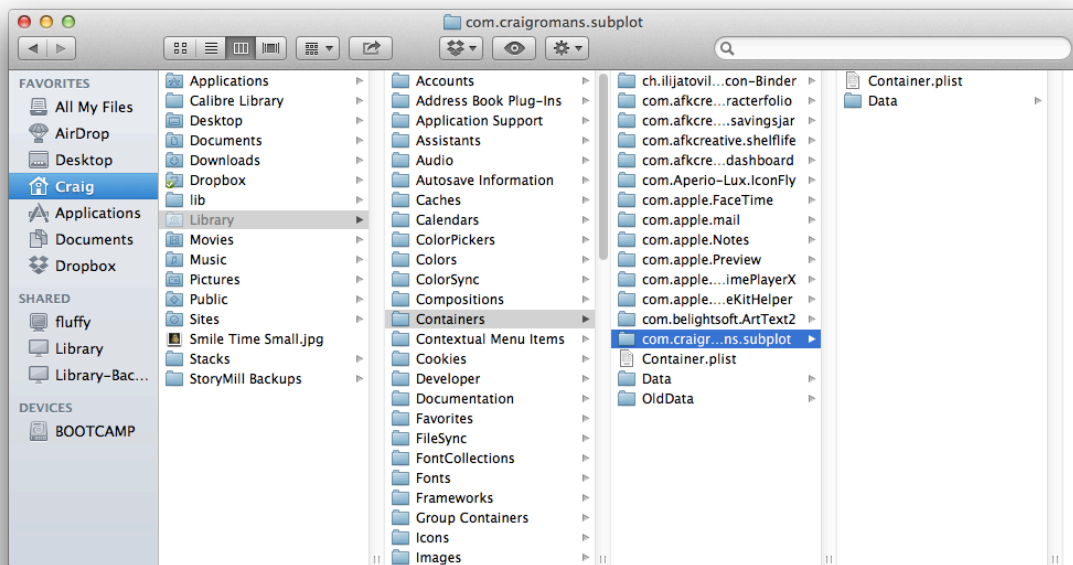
com.craigromans.subplot

FAVORITES
All My Files
AirDrop
Desktop
Craig
Applications
Documents
Dropbox

SHARED
fluffy
Library
Library-Bac...

DEVICES
BOOTCAMP

Applications
Calibre Library
Desktop
Documents
Downloads
Dropbox
lib
Library
Movies
Music
Pictures
Public
Sites
Smile Time Small.jpg
Stacks
StoryMill Backups

Accounts
Address Book Plug-Ins
Application Support
Assistants
Audio
Autosave Information
Caches
Calendars
ColorPickers
Colors
ColorSync
Compositions
Containers
Contextual Menu Items
Cookies
Developer
Documentation
Favorites
FileSync
FontCollections
Fonts
Frameworks
Group Containers
Icons
Images

ch.ilijatovil...con-Binder
com.afkcre...racterfolio
com.afkcre....savingsjar
com.afkcreative.shelflife
com.afkcre...dashboard
com.Aperio-Lux.IconFly
com.apple.FaceTime
com.apple.mail
com.apple.Notes
com.apple.Preview
com.apple....imePlayerX
com.apple....eKitHelper
com.belightsoft.ArtText2
com.craigr...ns.subplot
Container.plist
Data
OldData

Container.plist
Data